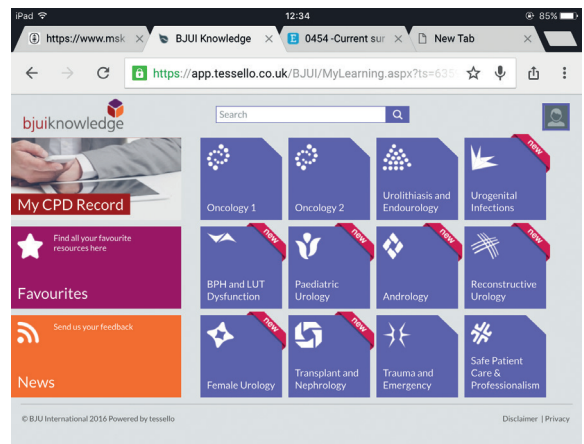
iPad 12:34 85%

https://www.msk | BJUI Knowledge | 0454 -Current sur | New Tab

https://app.tessello.co.uk/BJUI/MyLearning.aspx?ts=635

bjuiknowledge

Search

My CPD Record

Find all your favourite resources here

Favourites

Send us your feedback

News

Oncology 1

Oncology 2

Urolithiasis and Endourology

new
Urogenital Infections

new
BPH and LUT Dysfunction

new
Paediatric Urology

new
Andrology

new
Reconstructive Urology

new
Female Urology

new
Transplant and Nephrology

Trauma and Emergency

Safe Patient Care & Professionalism

© BJU International 2016 Powered by tessello

Disclaimer | Privacy